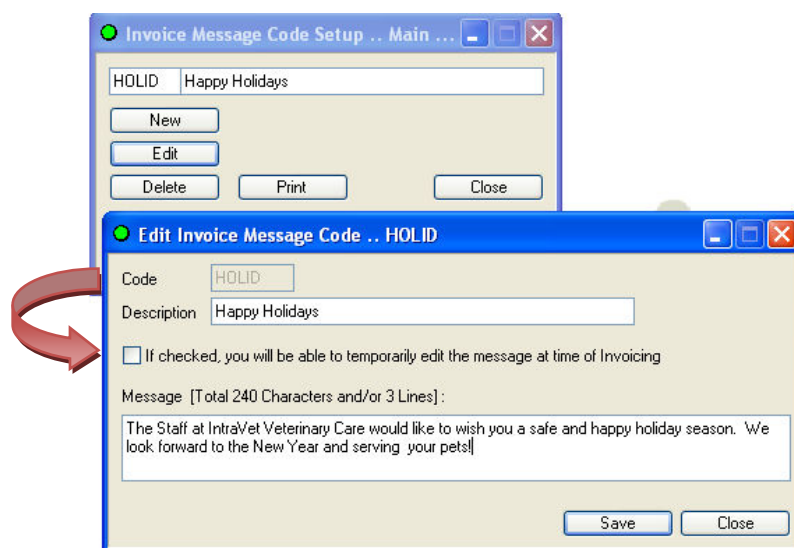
Invoice Message Code Setup .. Main ...

HOLID Happy Holidays

New

Edit

Delete

Print

Close

Edit Invoice Message Code .. HOLID

Code HOLID

Description Happy Holidays

If checked, you will be able to temporarily edit the message at time of Invoicing

Message [Total 240 Characters and/or 3 Lines] :

The Staff at IntraVet Veterinary Care would like to wish you a safe and happy holiday season. We look forward to the New Year and serving your pets!

Save

Close